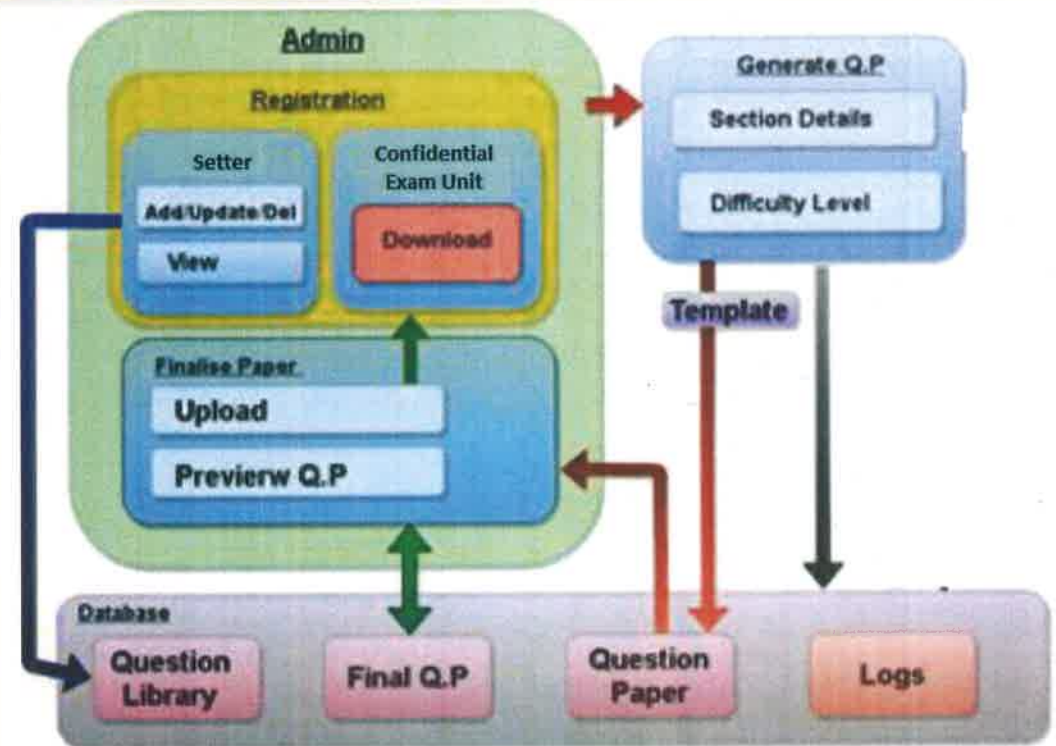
Admin

Registration

Setter

Add/Update/Del

View

Confidential Exam Unit

Download

Finalise Paper

Upload

Previerw Q.P

Generate Q.P

Section Details

Difficulty Level

Template

Database

Question Library

Final Q.P

Question Paper

Logs